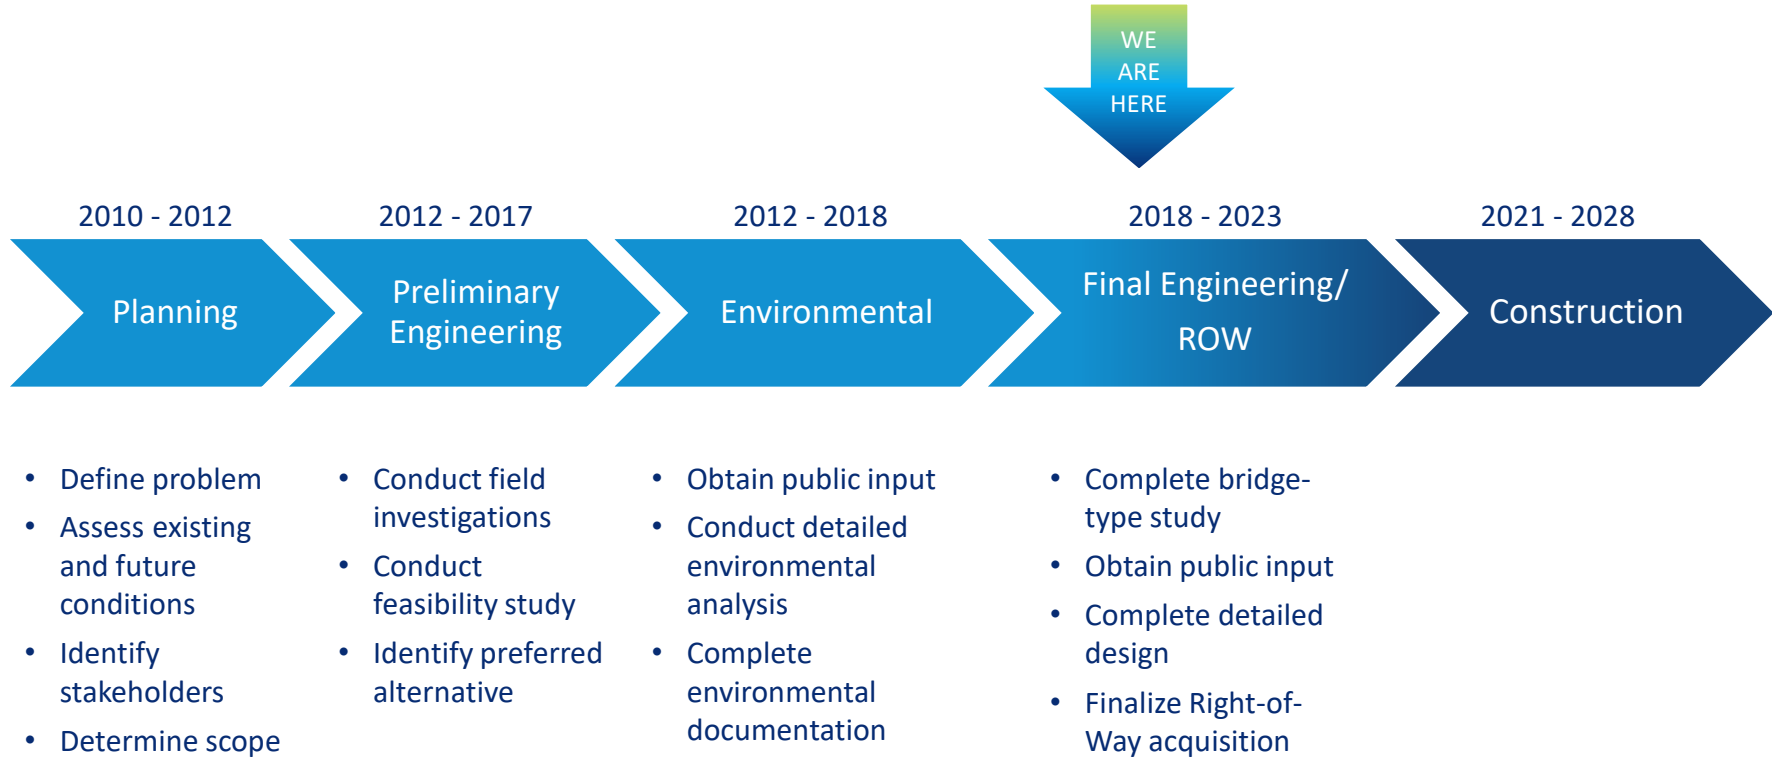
WE ARE HERE

2010 - 2012

Planning

2012 - 2017

Preliminary Engineering

2012 - 2018

Environmental

2018 - 2023

Final Engineering/ ROW

2021 - 2028

Construction

- Define problem
- Assess existing and future conditions
- Identify stakeholders
- Determine scope

- Conduct field investigations
- Conduct feasibility study
- Identify preferred alternative

- Obtain public input
- Conduct detailed environmental analysis
- Complete environmental documentation

- Complete bridge-type study
- Obtain public input
- Complete detailed design
- Finalize Right-of-Way acquisition